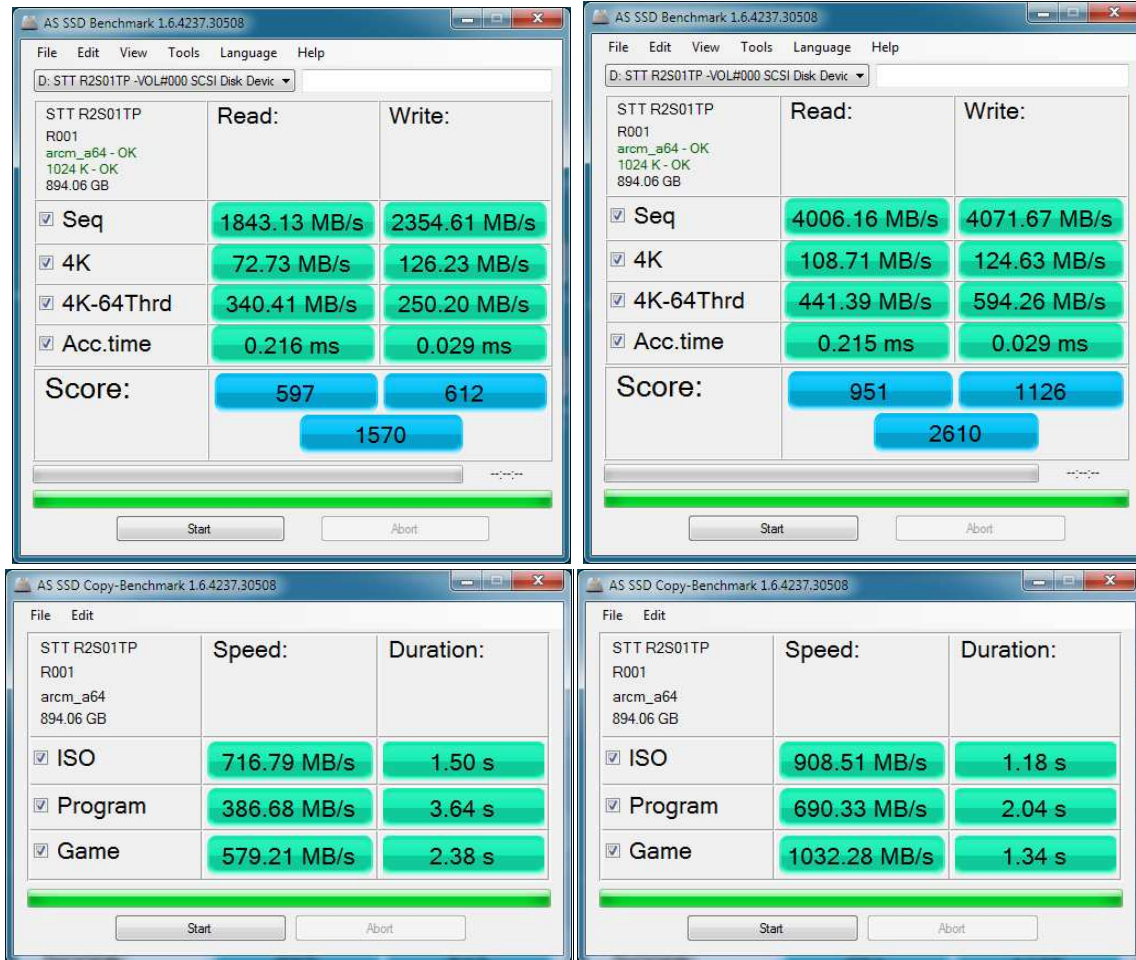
AS SSD Benchmark 1.6.4237.30508

File Edit View Tools Language Help

D: STT R2S01TP -VOL#000 SCSI Disk Devic

| STT R2S01TP R001 arcm_a64 - OK 1024 K - OK 894.06 GB | Read: | Write: |
|---|---|---|
| Seq | 1843.13 MB/s | 2354.61 MB/s |
| 4K | 72.73 MB/s | 126.23 MB/s |
| 4K-64Thrd | 340.41 MB/s | 250.20 MB/s |
| Acc.time | 0.216 ms | 0.029 ms |
| Score: | 597 | 612 |
| | 1570 | |

--:--:--

Start Abort

AS SSD Benchmark 1.6.4237.30508

File Edit View Tools Language Help

D: STT R2S01TP -VOL#000 SCSI Disk Devic

| STT R2S01TP R001 arcm_a64 - OK 1024 K - OK 894.06 GB | Read: | Write: |
|---|---|---|
| Seq | 4006.16 MB/s | 4071.67 MB/s |
| 4K | 108.71 MB/s | 124.63 MB/s |
| 4K-64Thrd | 441.39 MB/s | 594.26 MB/s |
| Acc.time | 0.215 ms | 0.029 ms |
| Score: | 951 | 1126 |
| | 2610 | |

--:--:--

Start Abort

AS SSD Copy-Benchmark 1.6.4237.30508

File Edit

| STT R2S01TP R001 arcm_a64 894.06 GB | Speed: | Duration: |
|---|---|---|
| ISO | 716.79 MB/s | 1.50 s |
| Program | 386.68 MB/s | 3.64 s |
| Game | 579.21 MB/s | 2.38 s |

Start Abort

AS SSD Copy-Benchmark 1.6.4237.30508

File Edit

| STT R2S01TP R001 arcm_a64 894.06 GB | Speed: | Duration: |
|---|---|---|
| ISO | 908.51 MB/s | 1.18 s |
| Program | 690.33 MB/s | 2.04 s |
| Game | 1032.28 MB/s | 1.34 s |

Start Abort